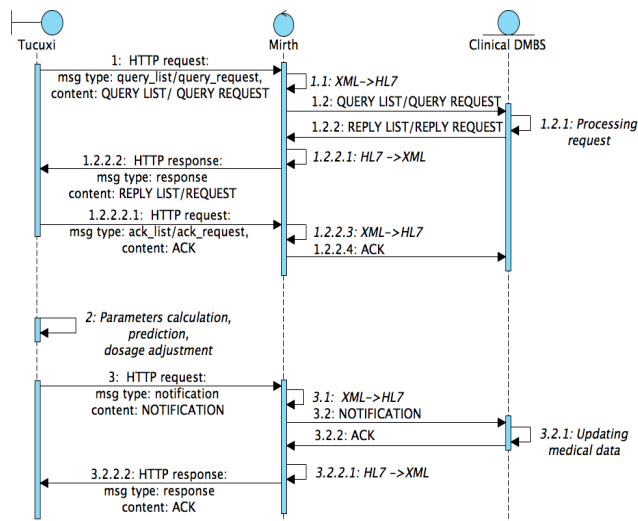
Tucuxi

Mirth

Clinical DMBS

1: HTTP request:
msg type: query_list/query_request,
content: QUERY LIST/ QUERY REQUEST

1.1: XML->HL7

1.2: QUERY LIST/QUERY REQUEST

1.2.1: Processing request

1.2.2: REPLY LIST/REPLY REQUEST

1.2.2.1: HL7 ->XML

1.2.2.2: HTTP response:
msg type: response
content: REPLY LIST/REQUEST

1.2.2.2.1: HTTP request:
msg type: ack_list/ack_request,
content: ACK

1.2.2.3: XML->HL7

1.2.2.4: ACK

2: Parameters calculation,
prediction,
dosage adjustment

3: HTTP request:
msg type: notification
content: NOTIFICATION

3.1: XML->HL7

3.2: NOTIFICATION

3.2.1: Updating medical data

3.2.2: ACK

3.2.2.1: HL7 ->XML

3.2.2.2: HTTP response:
msg type: response
content: ACK